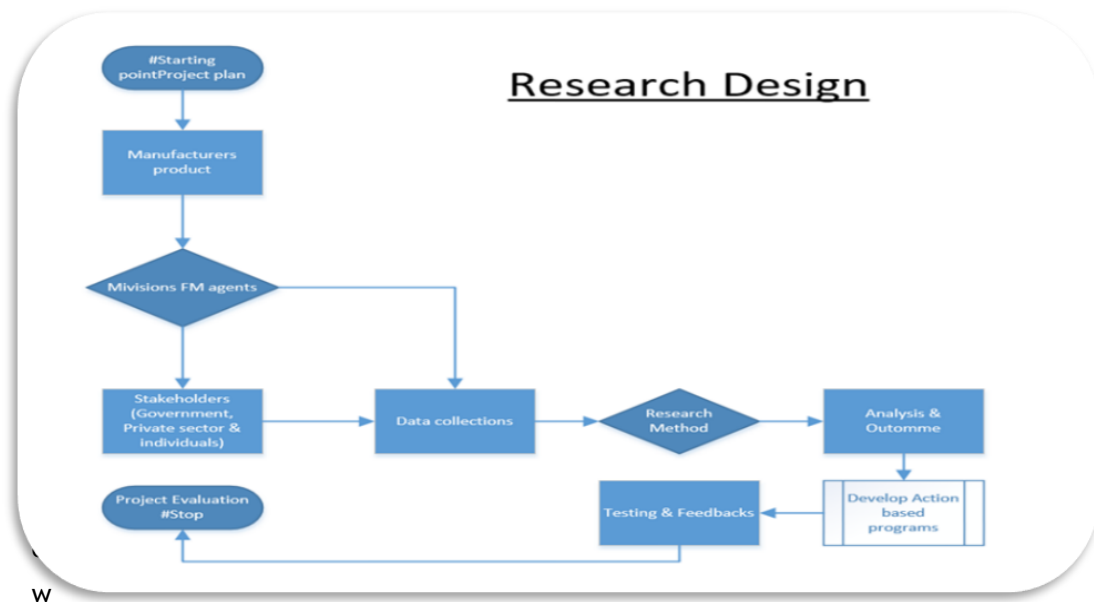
Research Design

#Starting pointProject plan

Manufacturers product

Mivisions FM agents

Stakeholders (Government, Private sector & individuals)

Data collections

Research Method

Analysis & Outomme

Develop Action based programs

Testing & Feedbacks

Project Evaluation #Stop

w